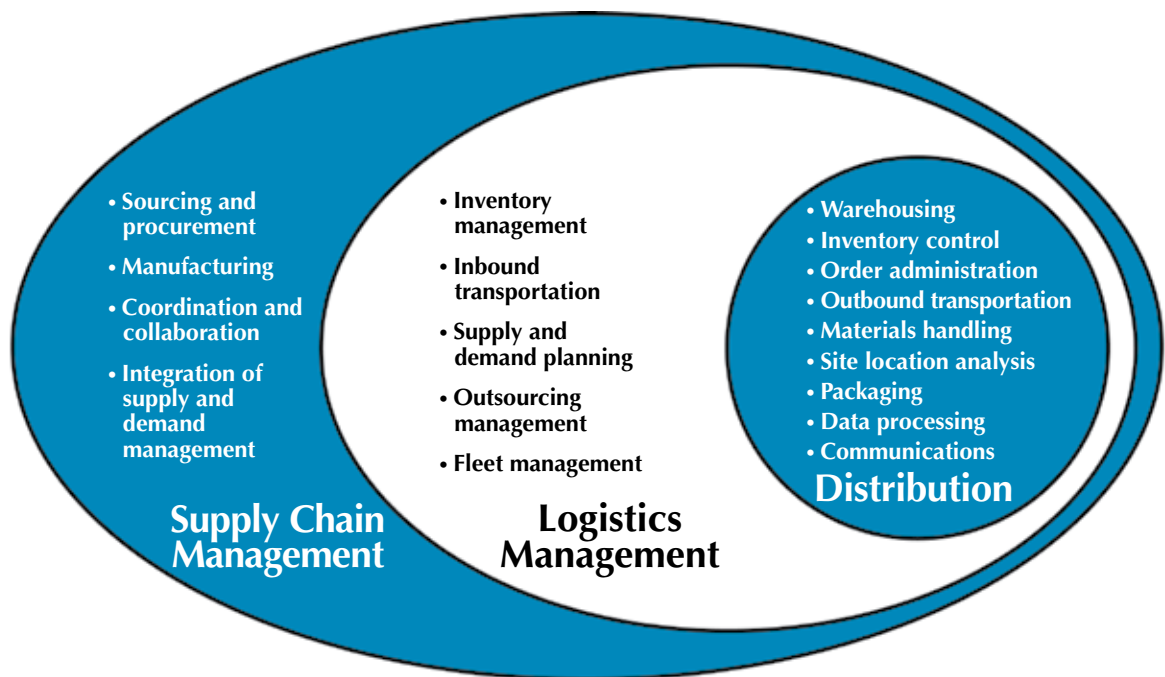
• Sourcing and procurement
• Manufacturing
• Coordination and collaboration
• Integration of supply and demand management

Supply Chain Management

• Inventory management
• Inbound transportation
• Supply and demand planning
• Outsourcing management
• Fleet management

Logistics Management

• Warehousing
• Inventory control
• Order administration
• Outbound transportation
• Materials handling
• Site location analysis
• Packaging
• Data processing
• Communications

Distribution